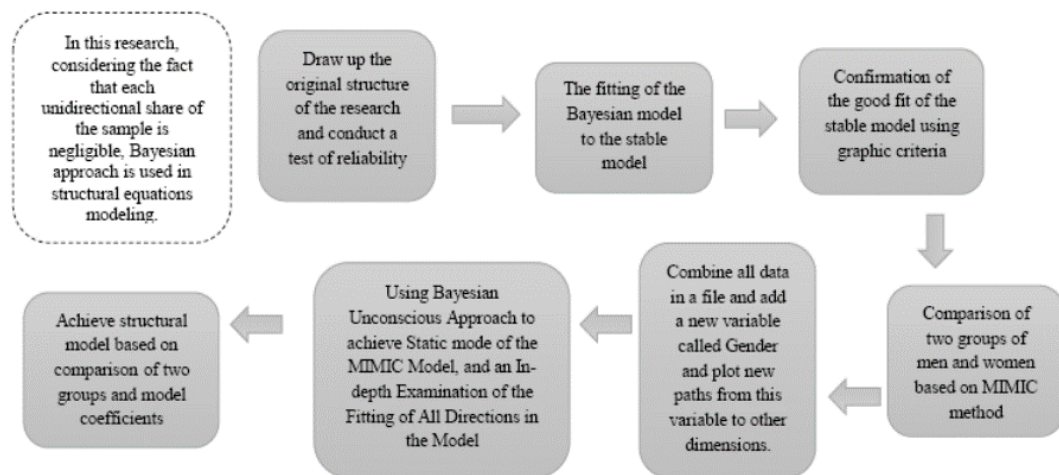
In this research, considering the fact that each unidirectional share of the sample is negligible, Bayesian approach is used in structural equations modeling.

Draw up the original structure of the research and conduct a test of reliability

The fitting of the Bayesian model to the stable model

Confirmation of the good fit of the stable model using graphic criteria

Comparison of two groups of men and women based on MIMIC method

Combine all data in a file and add a new variable called Gender and plot new paths from this variable to other dimensions.

Using Bayesian Unconscious Approach to achieve Static mode of the MIMIC Model, and an In-depth Examination of the Fitting of All Directions in the Model

Achieve structural model based on comparison of two groups and model coefficients